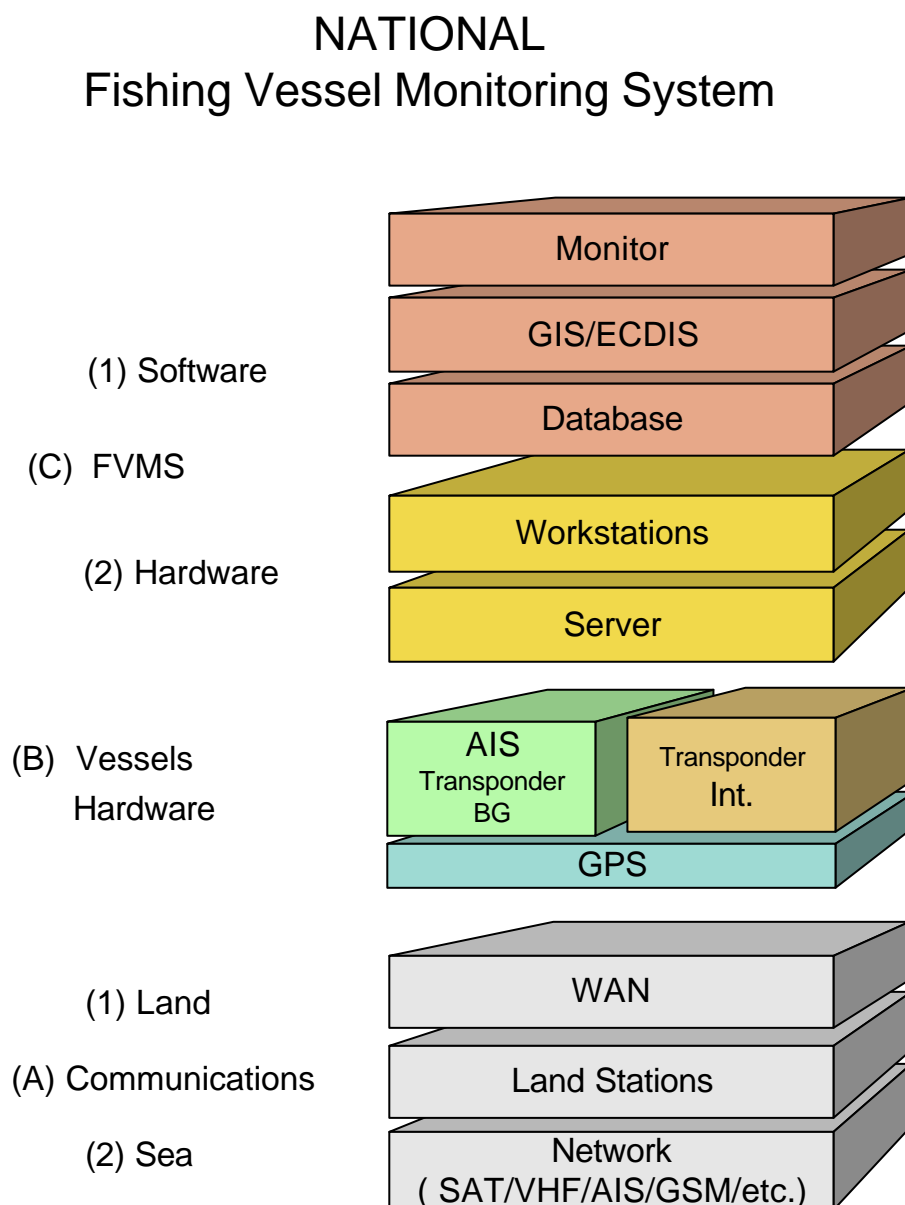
NATIONAL
Fishing Vessel Monitoring System

Monitor
GIS/ECDIS
(1) Software
Database
(C) FVMS
Workstations
(2) Hardware
Server

AIS
Transponder
BG
Transponder
Int.
(B) Vessels
Hardware
GPS

WAN
(1) Land
(A) Communications
Land Stations
(2) Sea
Network
( SAT/VHF/AIS/GSM/etc.)